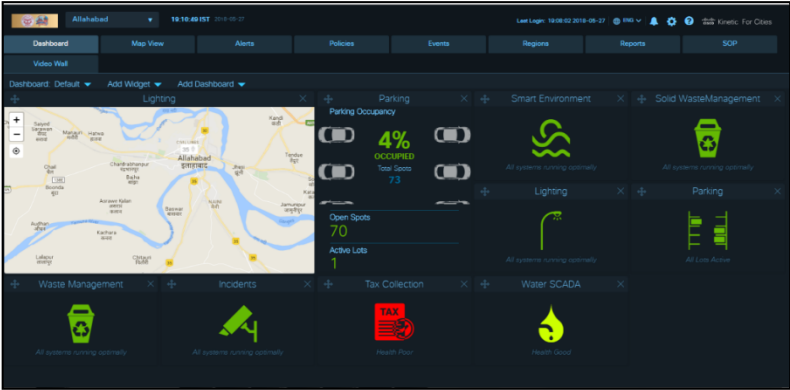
Allahabad 19:10:49 IST 2018-05-27 Last Login: 19:08:02 2018-05-27 ENG Kinetic For Cities

Dashboard | Map View | Alerts | Policies | Events | Regions | Reports | SOP
Video Wall

Dashboard: Default Add Widget Add Dashboard

Lighting

Allahabad
इलाहाबाद

Parking
Parking Occupancy
4%
OCCUPIED
Total Spots
73
Open Spots
70
Active Lots
1

Smart Environment
All systems running optimally

Solid WasteManagement
All systems running optimally

Lighting
All systems running optimally

Parking
All Lots Active

Waste Management
All systems running optimally

Incidents
All systems running optimally

Tax Collection
TAX
Health Poor

Water SCADA
Health Good